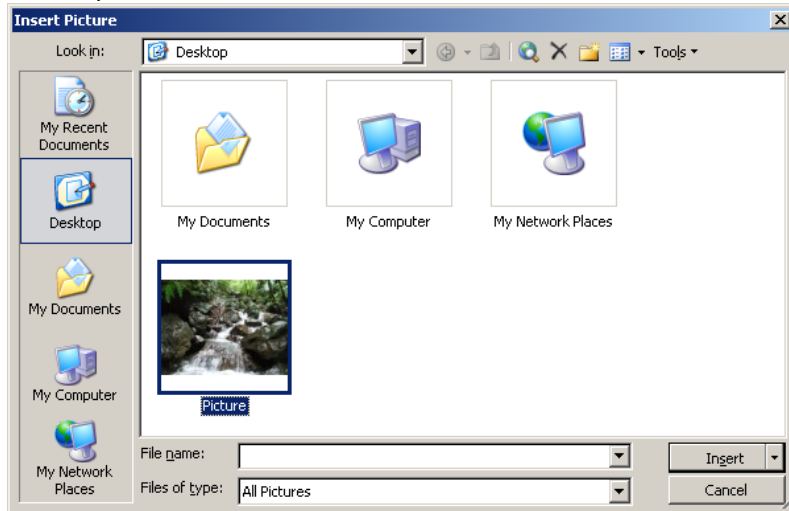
Insert Picture

Look in: Desktop

Tools

My Recent Documents

Desktop

My Documents

My Computer

My Network Places

My Documents

My Computer

My Network Places

Picture

File name:

Files of type: All Pictures

Insert

Cancel